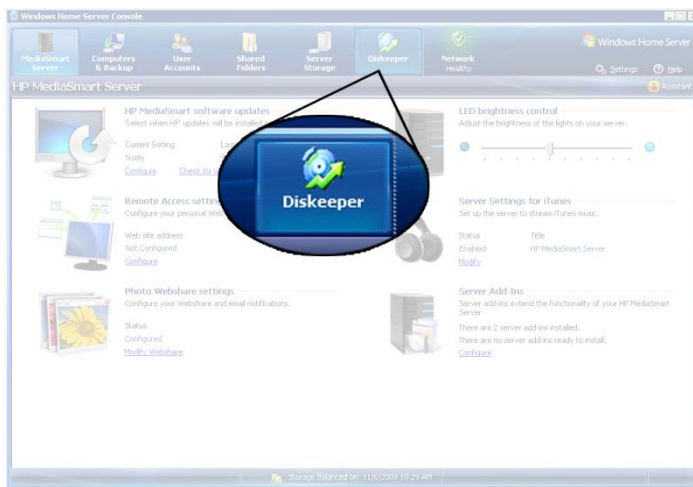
Windows Home Server Console

MediaSmart Server
Computers & Backup
User Accounts
Shared Folders
Server Storage
Diskeeper
Network Healthy

Windows Home Server
Settings
Help

HP MediaSmart Server
Assistant

HP MediaSmart software updates
Select when HP updates will be installed
Current Setting
Notify
Configure
Check for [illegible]
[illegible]

Diskeeper

LED brightness control
Adjust the brightness of the lights on your server.

Remote Access settings
Configure your personal Web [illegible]
Web site address
Not Configured
Configure

Server Settings for iTunes
Set up the server to stream iTunes music.
Status
Enabled
Title
HP MediaSmart Server
Modify

Photo Webshare settings
Configure your Webshare and email notifications.
Status
Configured
Modify Webshare

Server Add-Ins
Server add-ins extend the functionality of your HP MediaSmart Server
There are 2 server add-ins installed.
There are no server add-ins ready to install.
Configure

Storage Balanced on: 11/6/2009 10:29 AM